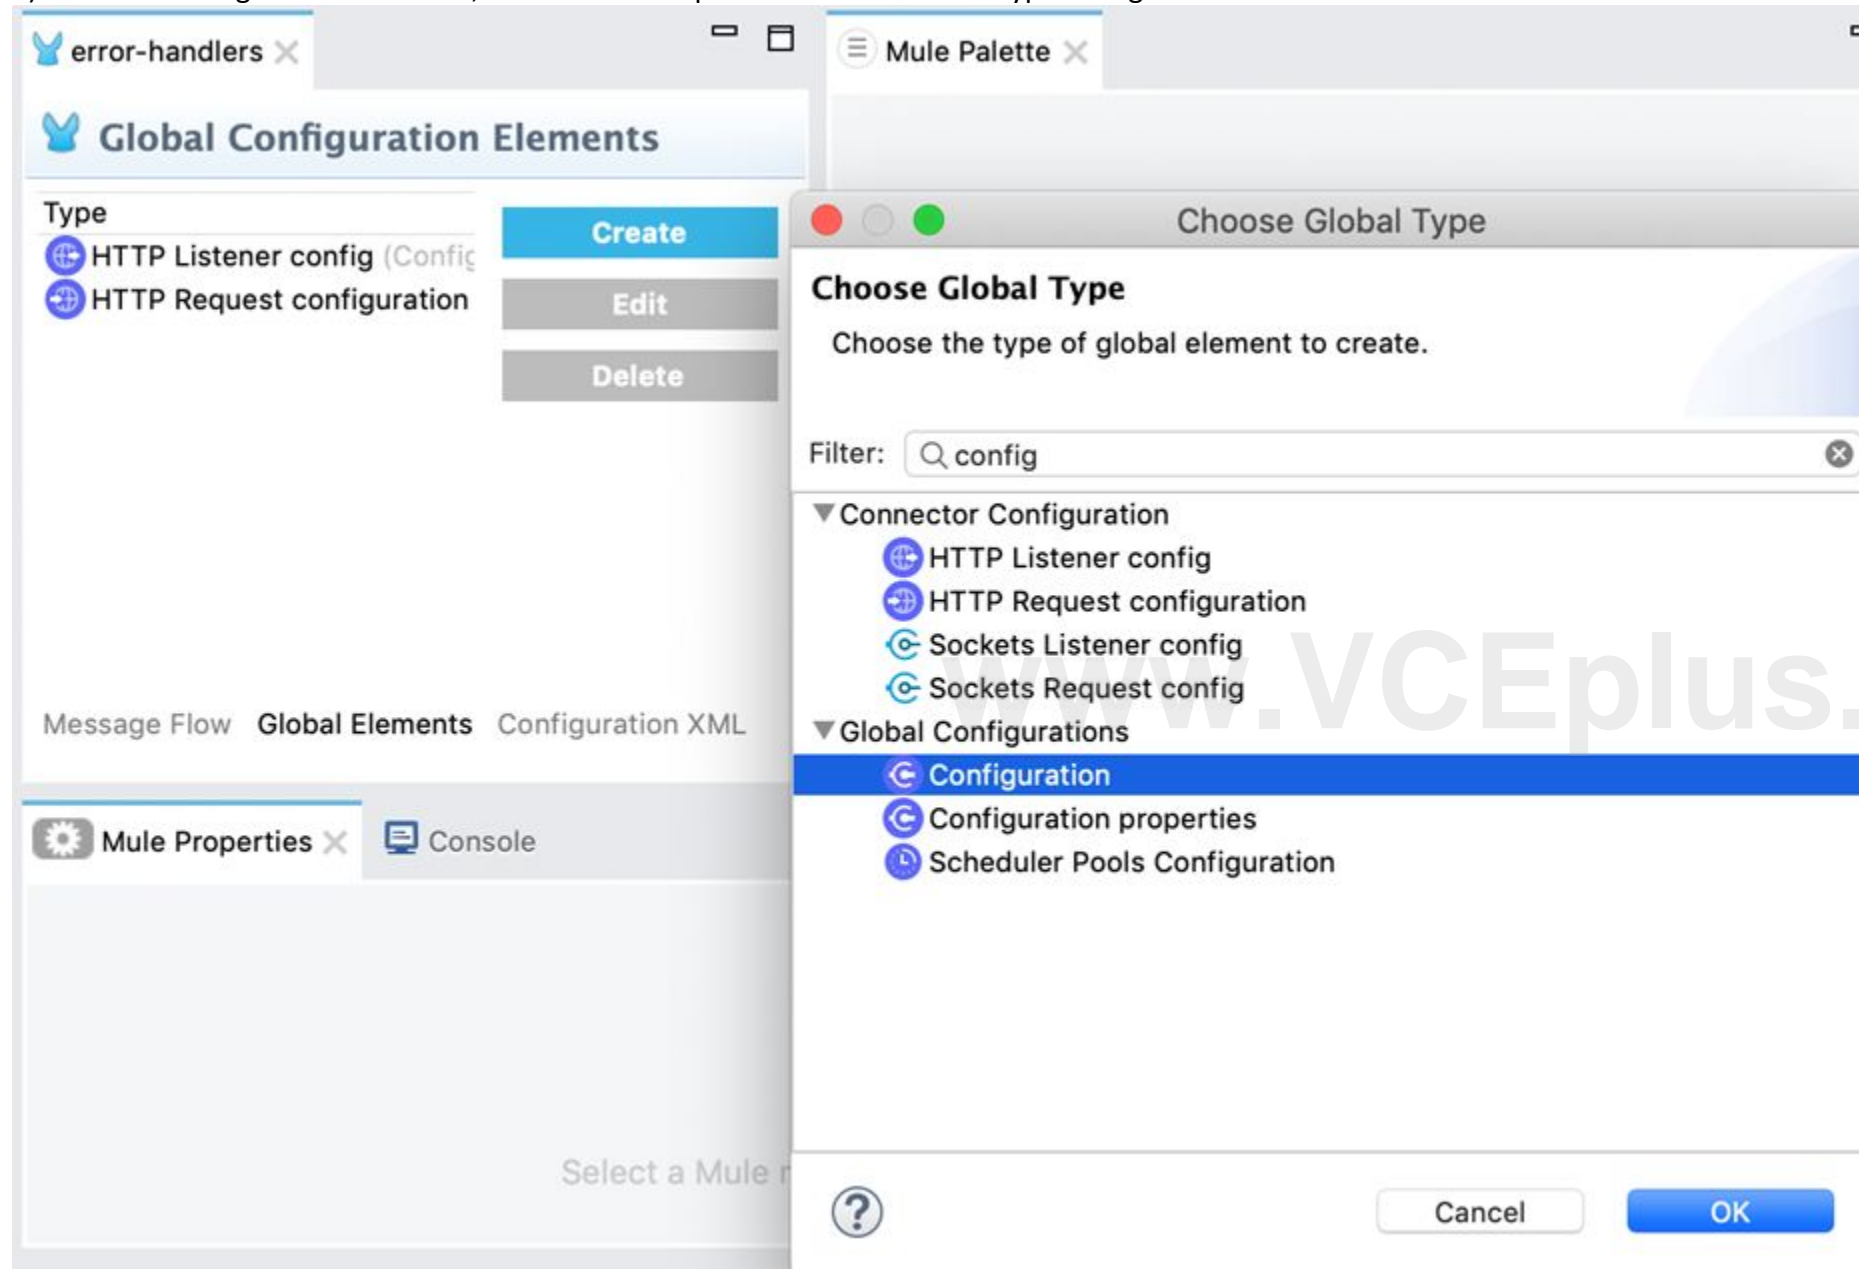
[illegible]

error-handlers

Global Configuration Elements

Type
HTTP Listener config (Config
HTTP Request configuration

Create
Edit
Delete

Message Flow Global Elements Configuration XML

Mule Properties Console

Select a Mule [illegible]

Mule Palette

Choose Global Type

Choose Global Type
Choose the type of global element to create.

Filter: config

Connector Configuration
HTTP Listener config
HTTP Request configuration
Sockets Listener config
Sockets Request config
Global Configurations
Configuration
Configuration properties
Scheduler Pools Configuration

www.VCEplus.

?

Cancel
OK